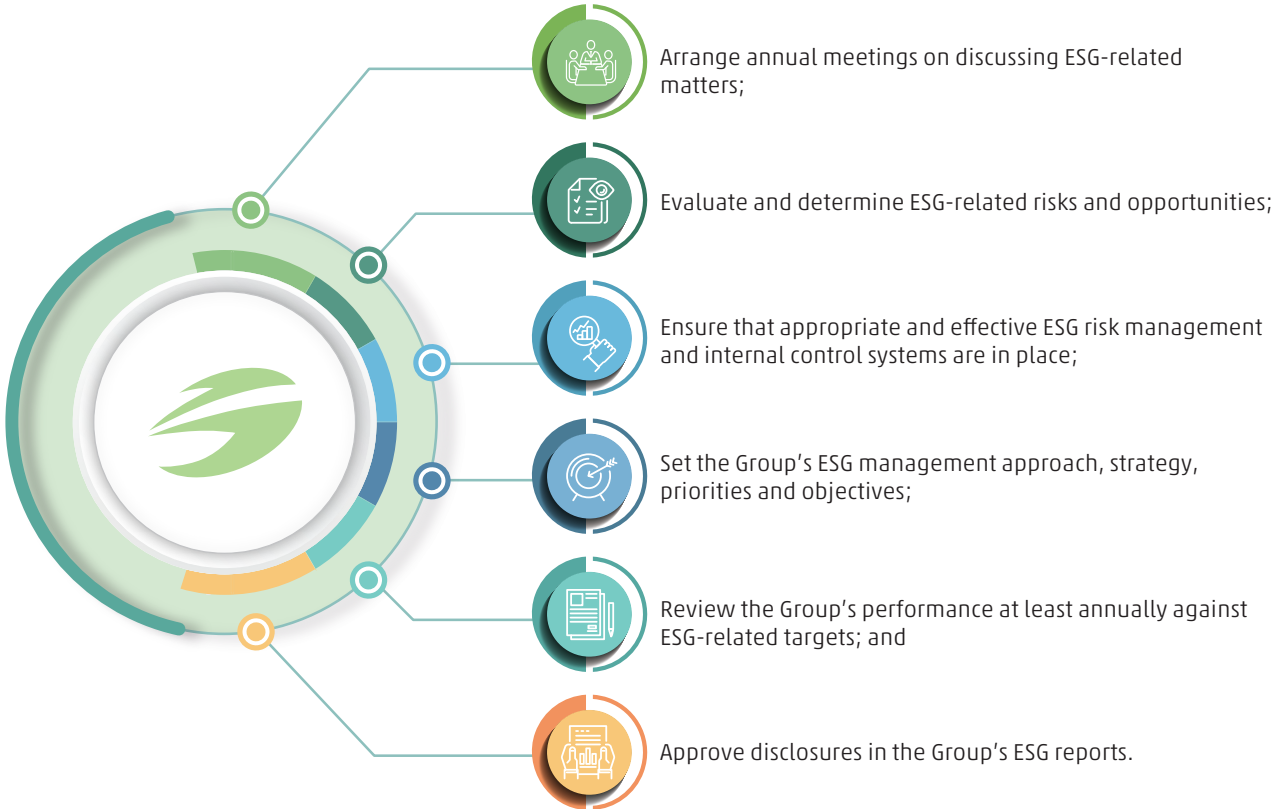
Arrange annual meetings on discussing ESG-related matters;

Evaluate and determine ESG-related risks and opportunities;

Ensure that appropriate and effective ESG risk management and internal control systems are in place;

Set the Group's ESG management approach, strategy, priorities and objectives;

Review the Group's performance at least annually against ESG-related targets; and

Approve disclosures in the Group's ESG reports.